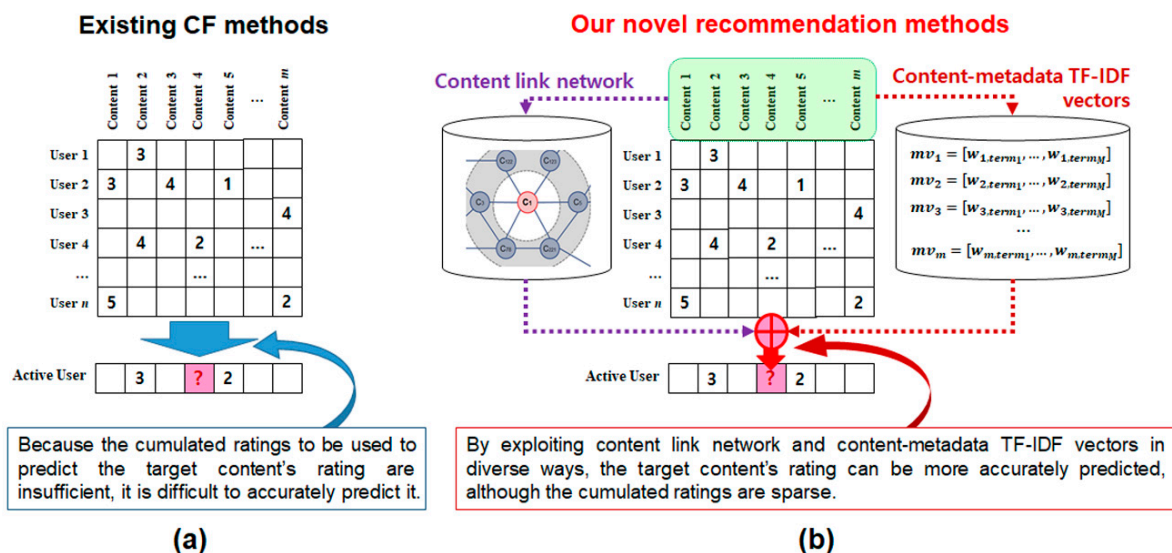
Existing CF methods

| | Content 1 | Content 2 | Content 3 | Content 4 | Content 5 | ... | Content *m* |
|---|---|---|---|---|---|---|---|
| User 1 | | 3 | | | | | |
| User 2 | 3 | | 4 | | 1 | | |
| User 3 | | | | | | | 4 |
| User 4 | | 4 | | 2 | | ... | |
| ... | | | | ... | | | |
| User *n* | 5 | | | | | | 2 |

| Active User | | 3 | | ? | 2 | | |
|---|---|---|---|---|---|---|---|

Because the cumulated ratings to be used to predict the target content's rating are insufficient, it is difficult to accurately predict it.

(a)

Our novel recommendation methods

Content link network

Content-metadata TF-IDF vectors

C02 C03 C1 C1 C1 C03 C01

| | Content 1 | Content 2 | Content 3 | Content 4 | Content 5 | ... | Content *m* |
|---|---|---|---|---|---|---|---|
| User 1 | | 3 | | | | | |
| User 2 | 3 | | 4 | | 1 | | |
| User 3 | | | | | | | 4 |
| User 4 | | 4 | | 2 | | ... | |
| ... | | | | ... | | | |
| User *n* | 5 | | | | | | 2 |

$mv_1 = [w_{1,term_1}, \cdots, w_{1,term_M}]$
$mv_2 = [w_{2,term_1}, \cdots, w_{2,term_M}]$
$mv_3 = [w_{3,term_1}, \cdots, w_{3,term_M}]$
...
$mv_m = [w_{m,term_1}, \cdots, w_{m,term_M}]$

| Active User | | 3 | | ? | 2 | | |
|---|---|---|---|---|---|---|---|

By exploiting content link network and content-metadata TF-IDF vectors in diverse ways, the target content's rating can be more accurately predicted, although the cumulated ratings are sparse.

(b)